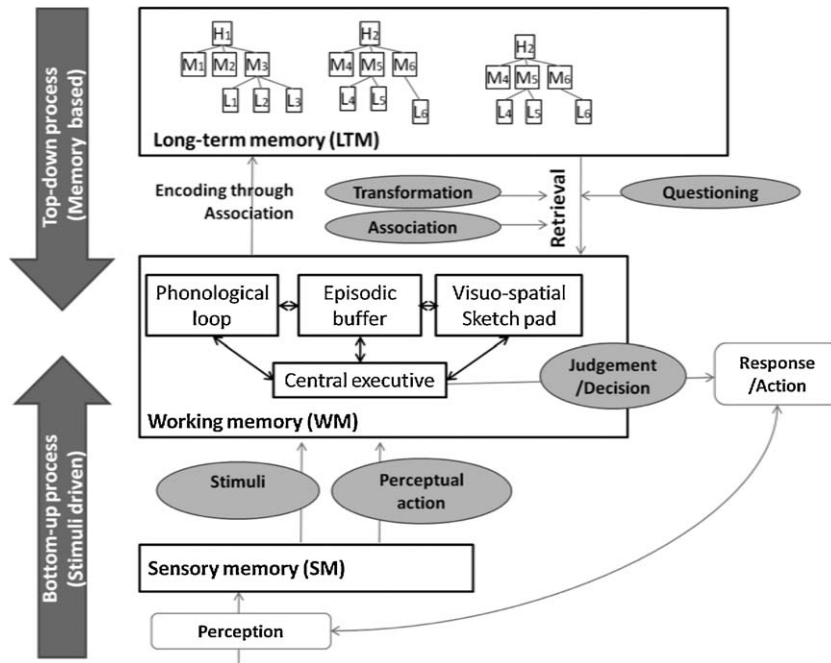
Top-down process (Memory based)

$H_1$
$M_1$ $M_2$ $M_3$
$L_1$ $L_2$ $L_3$

$H_2$
$M_4$ $M_5$ $M_6$
$L_4$ $L_5$ $L_6$

$H_2$
$M_4$ $M_5$ $M_6$
$L_4$ $L_5$ $L_6$

Long-term memory (LTM)

Encoding through Association

Transformation

Association

Retrieval

Questioning

Phonological loop

Episodic buffer

Visuo-spatial Sketch pad

Central executive

Judgement /Decision

Response /Action

Working memory (WM)

Bottom-up process (Stimuli driven)

Stimuli

Perceptual action

Sensory memory (SM)

Perception